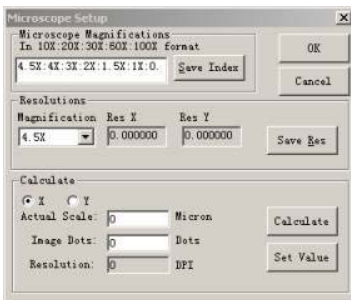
Microscope Setup

Microscope Magnifications
In 10X:20X:30X:60X:100X format

4.5X:4X:3X:2X:1.5X:1X:0.

Save Index

OK

Cancel

Resolutions

Magnification Res X Res Y

4.5X 0.000000 0.000000

Save Res

Calculate

X Y

Actual Scale: 0 Micron

Image Dots: 0 Dots

Resolution: 0 DPI

Calculate

Set Value